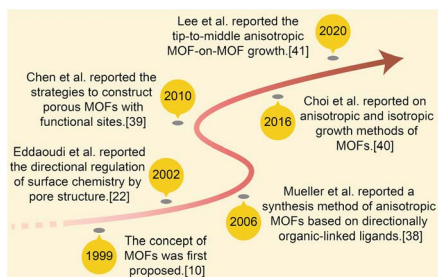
Lee et al. reported the tip-to-middle anisotropic MOF-on-MOF growth.[41]

2020

Chen et al. reported the strategies to construct porous MOFs with functional sites.[39]

2010

2016

Choi et al. reported on anisotropic and isotropic growth methods of MOFs.[40]

Eddaoudi et al. reported the directional regulation of surface chemistry by pore structure.[22]

2002

2006

Mueller et al. reported a synthesis method of anisotropic MOFs based on directionally organic-linked ligands.[38]

1999

The concept of MOFs was first proposed.[10]